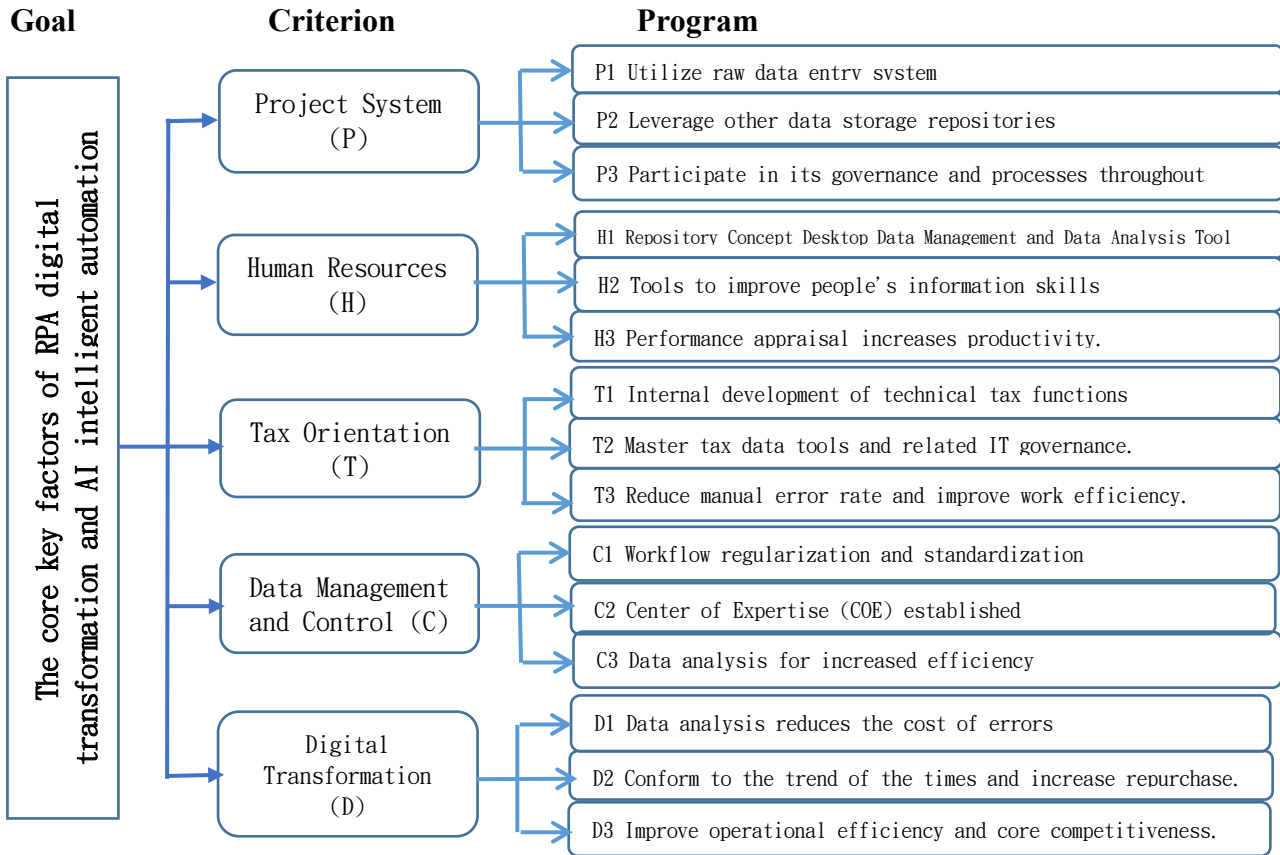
Goal

Criterion

Program

The core key factors of RPA digital transformation and AI intelligent automation

Project System (P)

P1 Utilize raw data entry system

P2 Leverage other data storage repositories

P3 Participate in its governance and processes throughout

Human Resources (H)

H1 Repository Concept Desktop Data Management and Data Analysis Tool

H2 Tools to improve people's information skills

H3 Performance appraisal increases productivity.

Tax Orientation (T)

T1 Internal development of technical tax functions

T2 Master tax data tools and related IT governance.

T3 Reduce manual error rate and improve work efficiency.

Data Management and Control (C)

C1 Workflow regularization and standardization

C2 Center of Expertise (COE) established

C3 Data analysis for increased efficiency

Digital Transformation (D)

D1 Data analysis reduces the cost of errors

D2 Conform to the trend of the times and increase repurchase.

D3 Improve operational efficiency and core competitiveness.